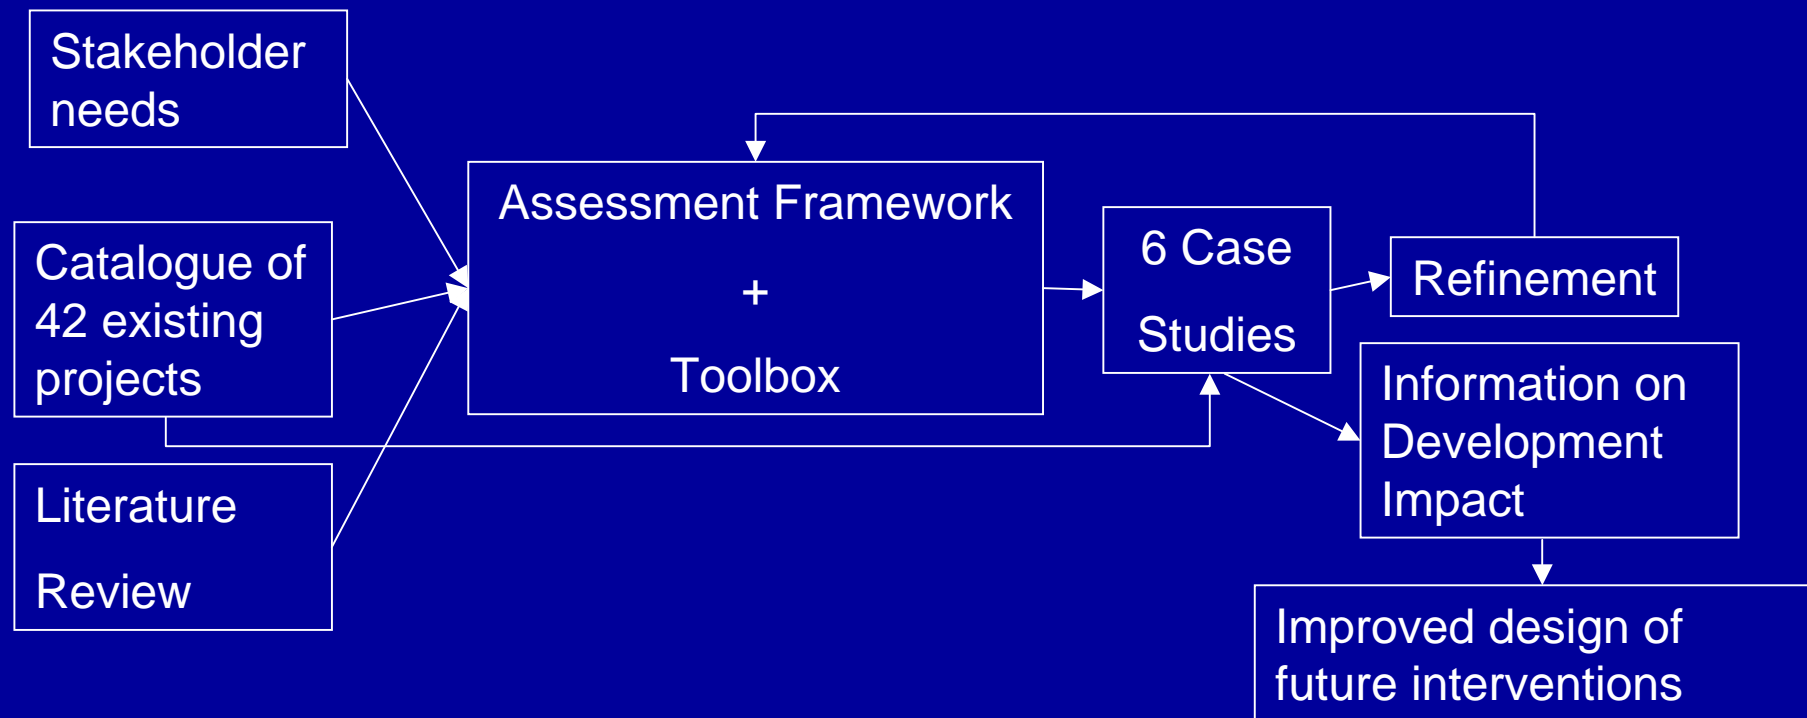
Stakeholder needs

Catalogue of 42 existing projects

Literature

Review

Assessment Framework

+

Toolbox

6 Case

Studies

Refinement

Information on Development Impact

Improved design of future interventions